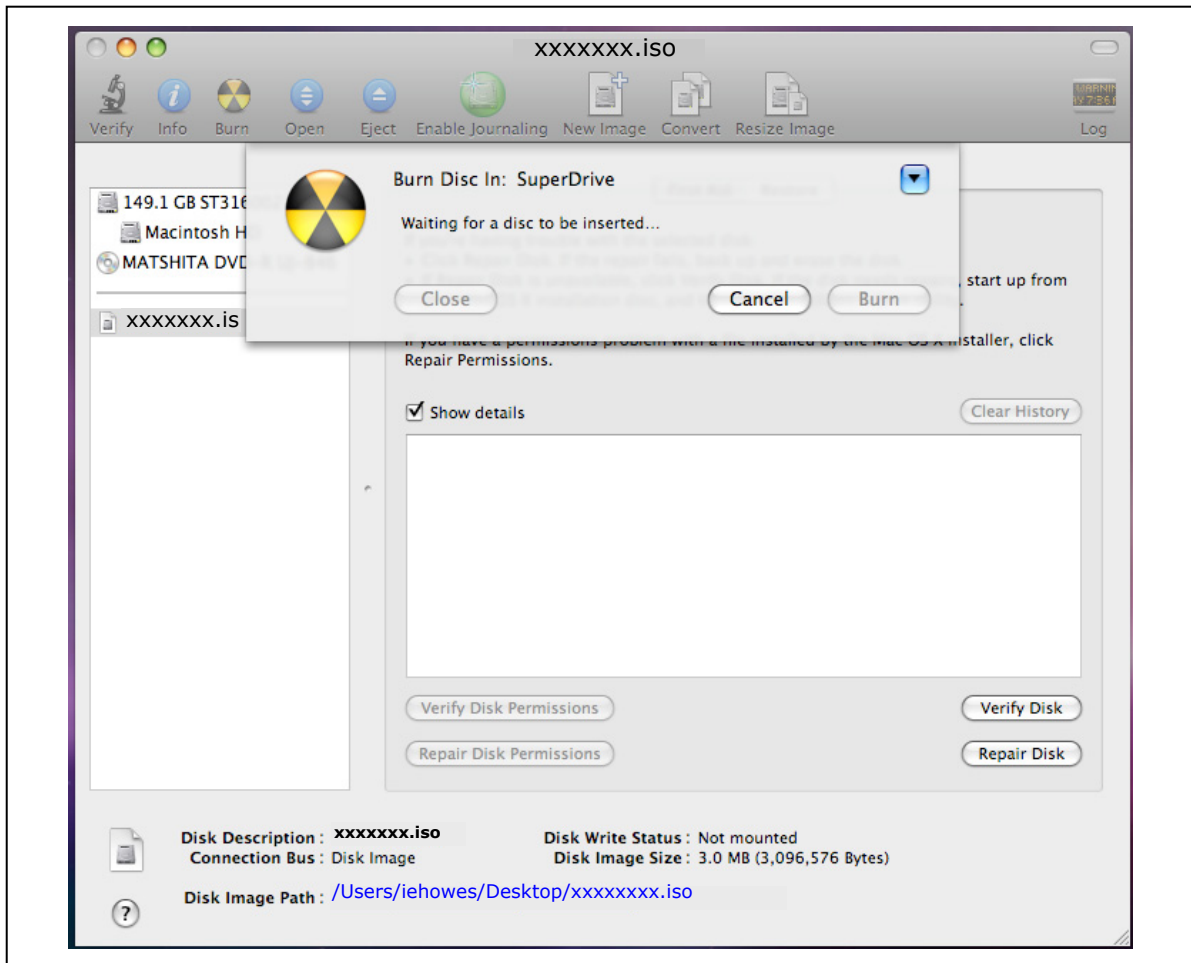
xxxxxxx.iso

Verify Info Burn Open Eject Enable Journaling New Image Convert Resize Image Log

149.1 GB ST316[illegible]
Macintosh H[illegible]
MATSHITA DVD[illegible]
xxxxxxx.is

Burn Disc In: SuperDrive

Waiting for a disc to be inserted...

Close Cancel Burn

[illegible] start up from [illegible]

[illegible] installer, click Repair Permissions.

Show details

Clear History

Verify Disk Permissions

Verify Disk

Repair Disk Permissions

Repair Disk

Disk Description : xxxxxxx.iso
Connection Bus : Disk Image
Disk Write Status : Not mounted
Disk Image Size : 3.0 MB (3,096,576 Bytes)
Disk Image Path : /Users/iehowes/Desktop/xxxxxxxx.iso

?